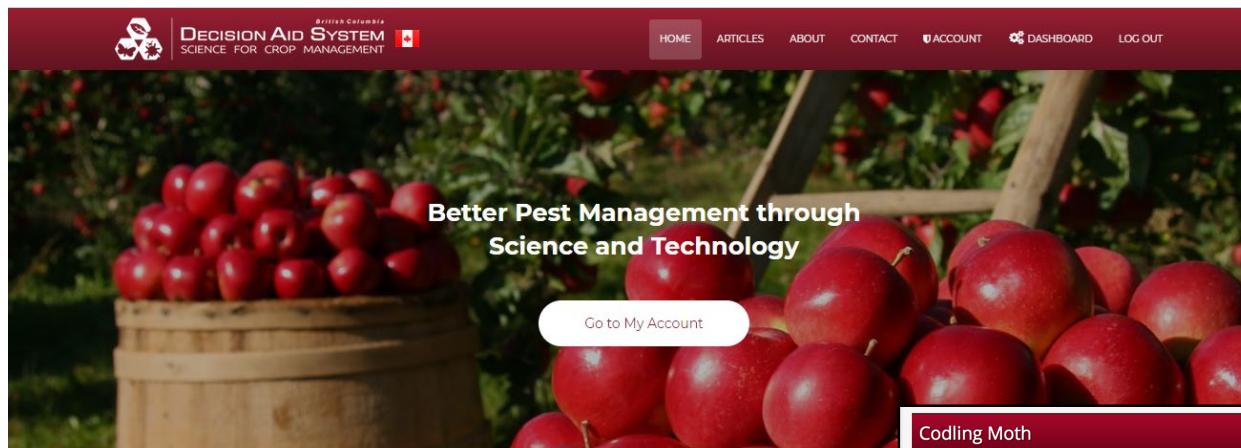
British Columbia
DECISION AID SYSTEM
SCIENCE FOR CROP MANAGEMENT

HOME ARTICLES ABOUT CONTACT ACCOUNT DASHBOARD LOG OUT

Better Pest Management through Science and Technology

Go to My Account

Codling Moth